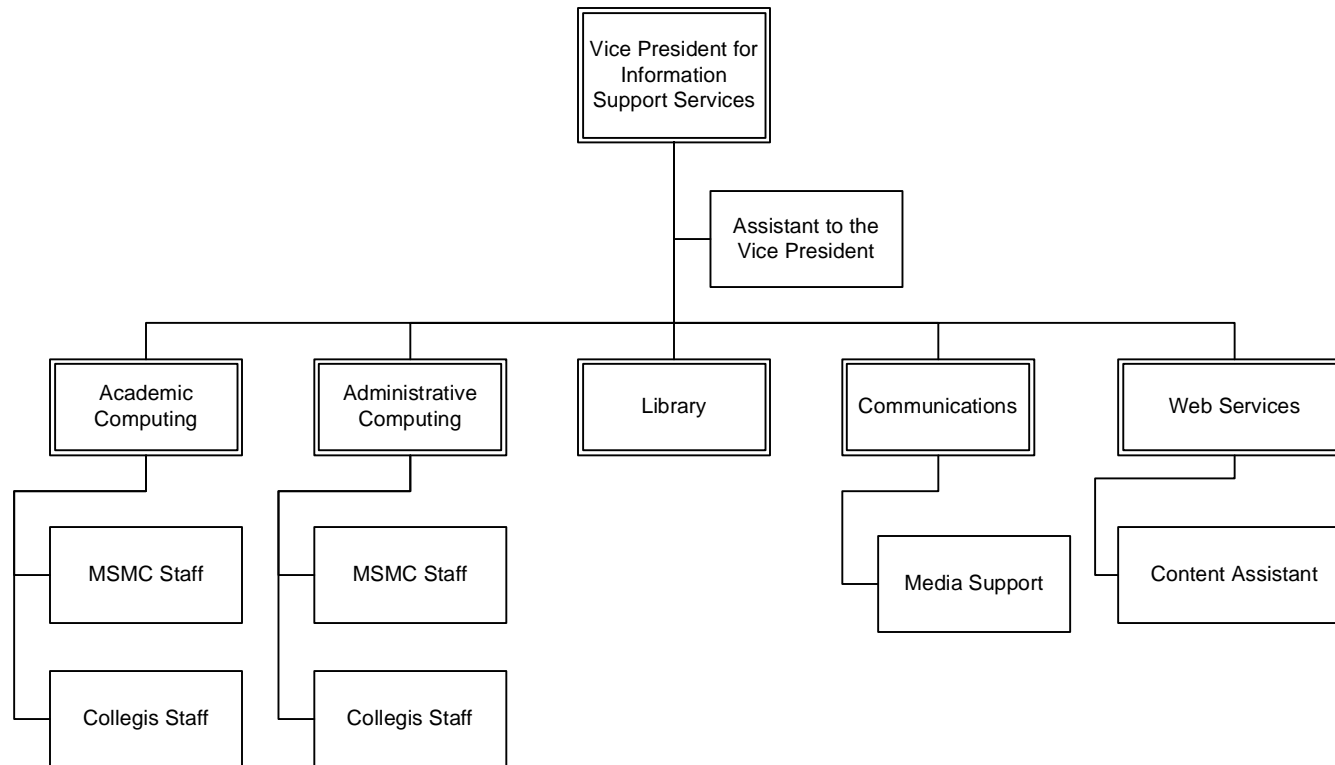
Vice President for Information Support Services

Assistant to the Vice President

Academic Computing

Administrative Computing

Library

Communications

Web Services

MSMC Staff

Collegis Staff

MSMC Staff

Collegis Staff

Media Support

Content Assistant